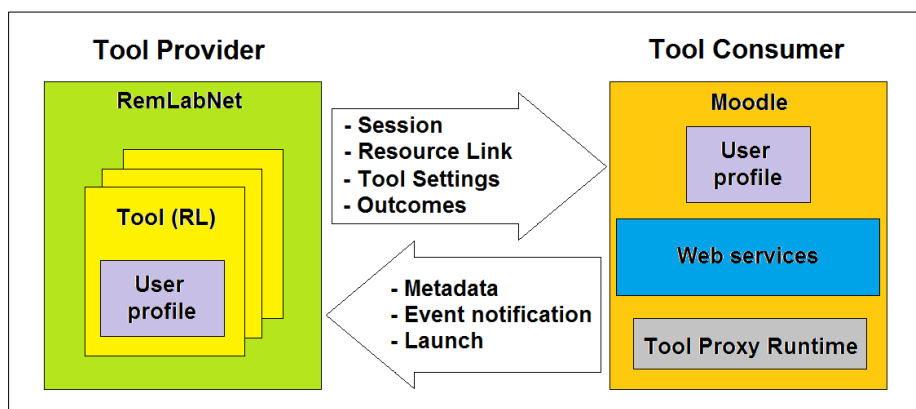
Tool Provider

RemLabNet

Tool (RL)

User profile

- Session
- Resource Link
- Tool Settings
- Outcomes

- Metadata
- Event notification
- Launch

Tool Consumer

Moodle

User profile

Web services

Tool Proxy Runtime